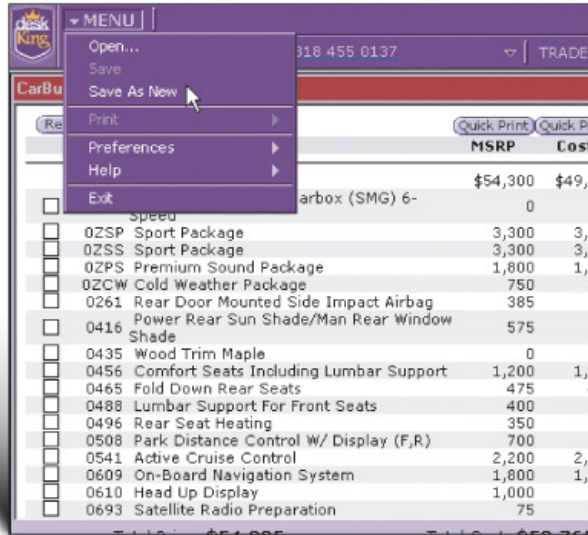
desk King ▾MENU

Open...
Save
Save As New
Print ▸
Preferences ▸
Help ▸
Exit

318 455 0137 ▽ TRADE

CarBu

Re

Quick Print Quick P

| | | | MSRP | Cos |
|---|---|---|---|---|
| | | | \$54,300 | \$49, |
| ☐ | | arbox (SMG) 6-Speed | 0 | |
| ☐ | 0ZSP | Sport Package | 3,300 | 3, |
| ☐ | 0ZSS | Sport Package | 3,300 | 3, |
| ☐ | 0ZPS | Premium Sound Package | 1,800 | 1, |
| ☐ | 0ZCW | Cold Weather Package | 750 | |
| ☐ | 0261 | Rear Door Mounted Side Impact Airbag | 385 | |
| ☐ | 0416 | Power Rear Sun Shade/Man Rear Window Shade | 575 | |
| ☐ | 0435 | Wood Trim Maple | 0 | |
| ☐ | 0456 | Comfort Seats Including Lumbar Support | 1,200 | 1, |
| ☐ | 0465 | Fold Down Rear Seats | 475 | |
| ☐ | 0488 | Lumbar Support For Front Seats | 400 | |
| ☐ | 0496 | Rear Seat Heating | 350 | |
| ☐ | 0508 | Park Distance Control W/ Display (F,R) | 700 | |
| ☐ | 0541 | Active Cruise Control | 2,200 | 2, |
| ☐ | 0609 | On-Board Navigation System | 1,800 | 1, |
| ☐ | 0610 | Head Up Display | 1,000 | |
| ☐ | 0693 | Satellite Radio Preparation | 75 | |

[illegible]